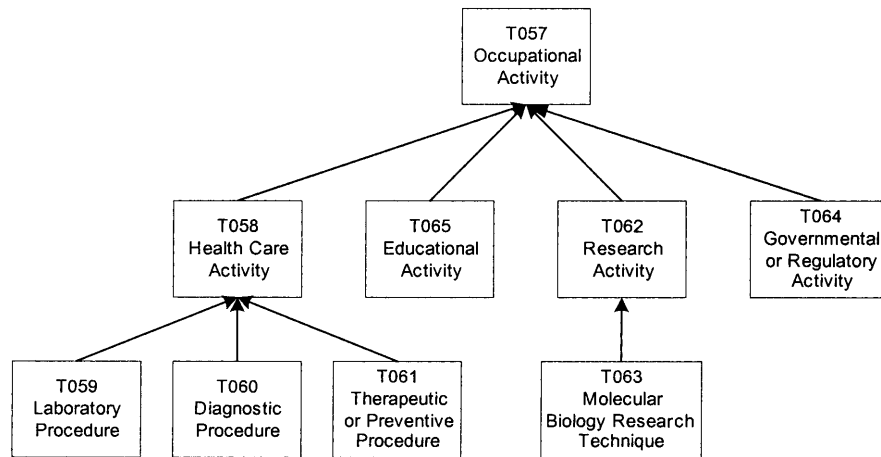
T057
Occupational
Activity

T058
Health Care
Activity

T065
Educational
Activity

T062
Research
Activity

T064
Governmental
or Regulatory
Activity

T059
Laboratory
Procedure

T060
Diagnostic
Procedure

T061
Therapeutic
or Preventive
Procedure

T063
Molecular
Biology Research
Technique